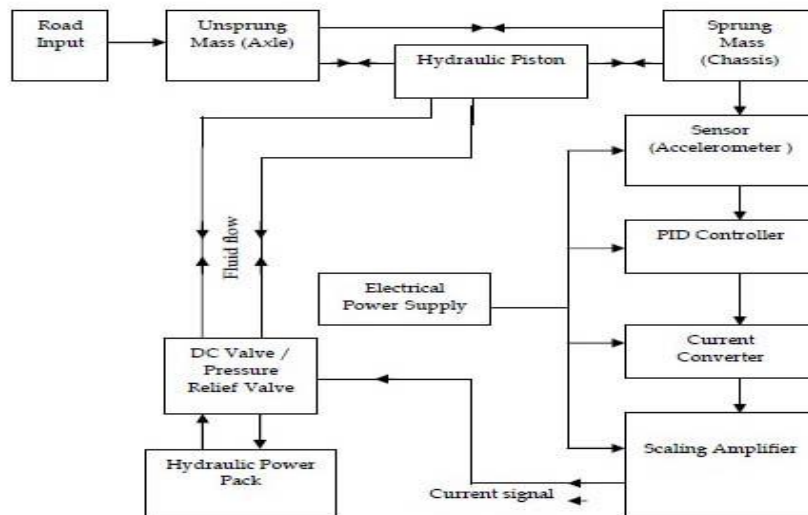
Road Input

Unsprung Mass (Axle)

Sprung Mass (Chassis)

Hydraulic Piston

Sensor (Accelerometer )

Fluid flow

PID Controller

Electrical Power Supply

Current Converter

DC Valve / Pressure Relief Valve

Scaling Amplifier

Hydraulic Power Pack

Current signal